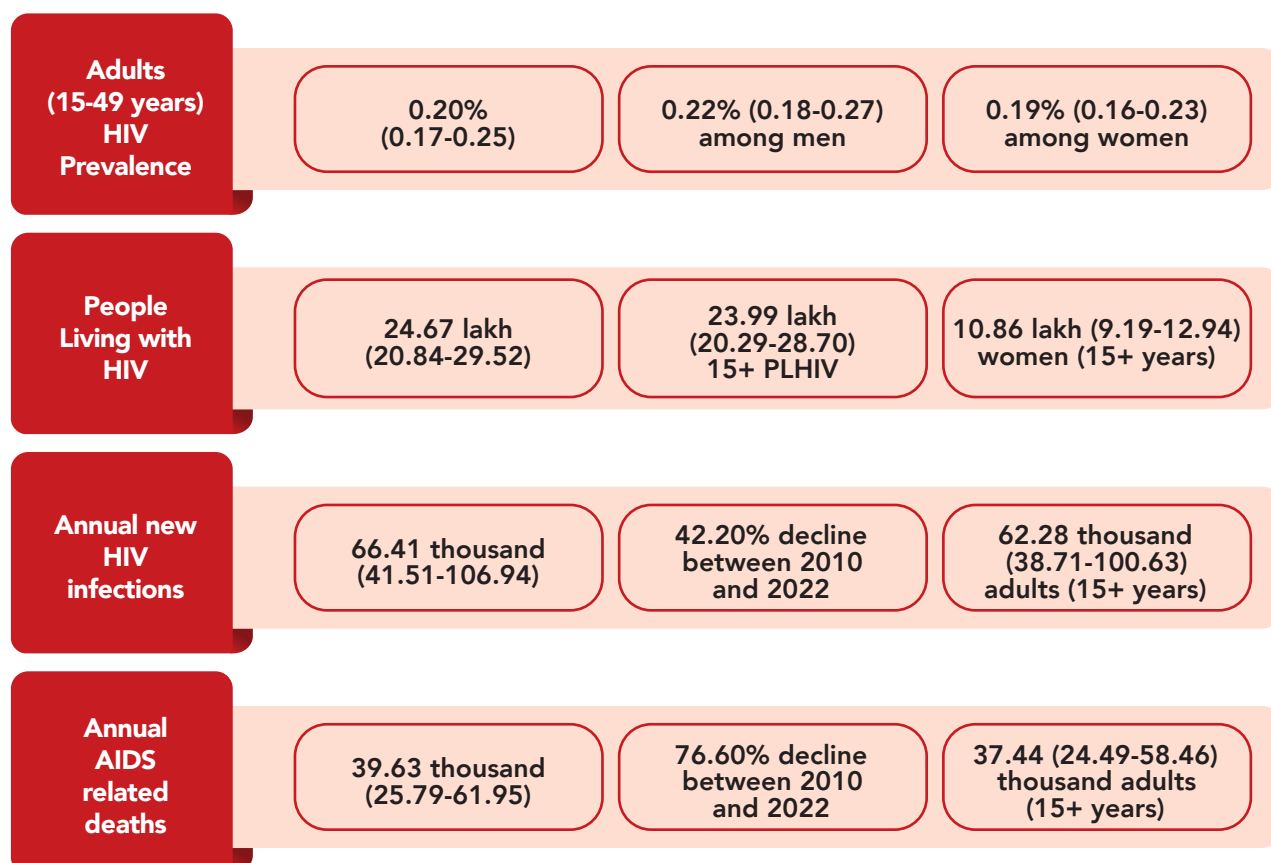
Adults (15-49 years) HIV Prevalence

0.20% (0.17-0.25)

0.22% (0.18-0.27) among men

0.19% (0.16-0.23) among women

People Living with HIV

24.67 lakh (20.84-29.52)

23.99 lakh (20.29-28.70) 15+ PLHIV

10.86 lakh (9.19-12.94) women (15+ years)

Annual new HIV infections

66.41 thousand (41.51-106.94)

42.20% decline between 2010 and 2022

62.28 thousand (38.71-100.63) adults (15+ years)

Annual AIDS related deaths

39.63 thousand (25.79-61.95)

76.60% decline between 2010 and 2022

37.44 (24.49-58.46) thousand adults (15+ years)